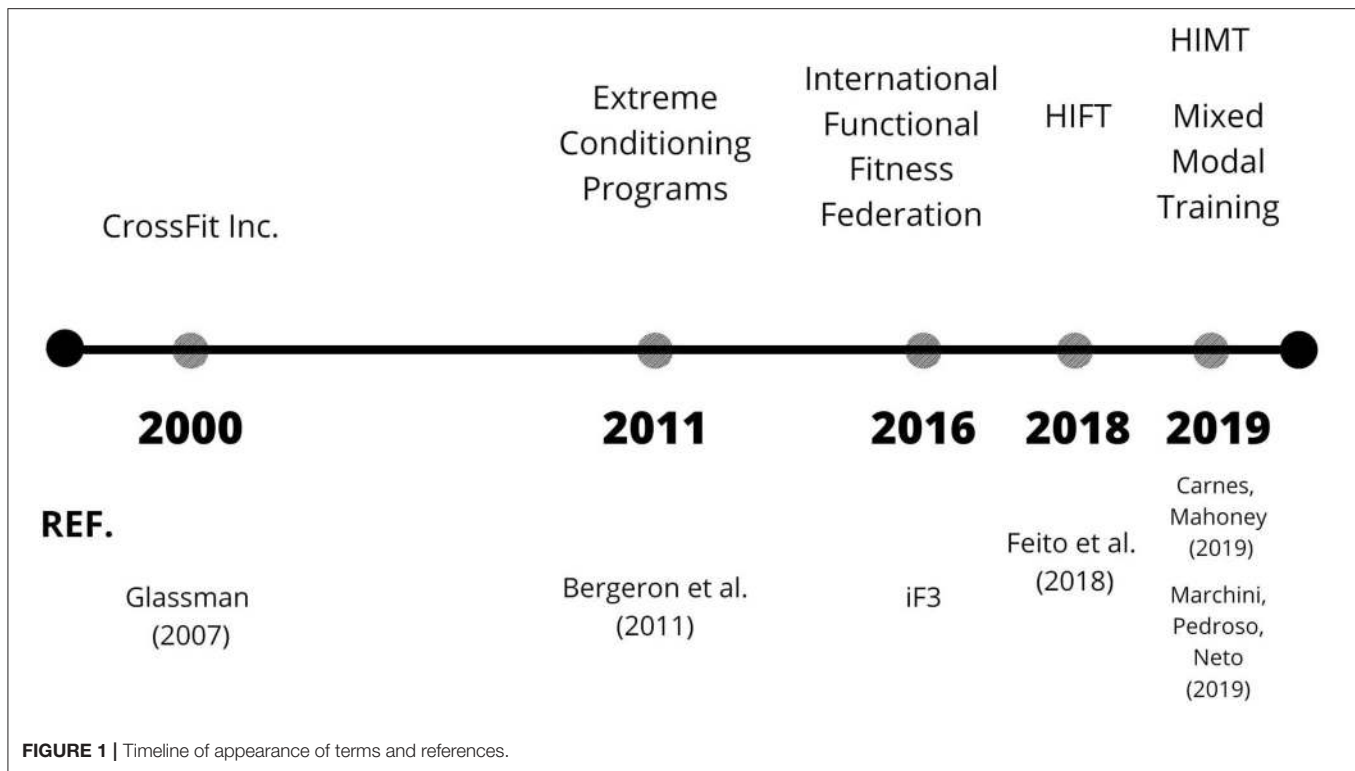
CrossFit Inc.

Extreme Conditioning Programs

International Functional Fitness Federation

HIFT

HIMT

Mixed Modal Training

2000

2011

2016

2018

2019

REF.

Glassman (2007)

Bergeron et al. (2011)

iF3

Feito et al. (2018)

Carnes, Mahoney (2019)

Marchini, Pedroso, Neto (2019)

FIGURE 1 | Timeline of appearance of terms and references.